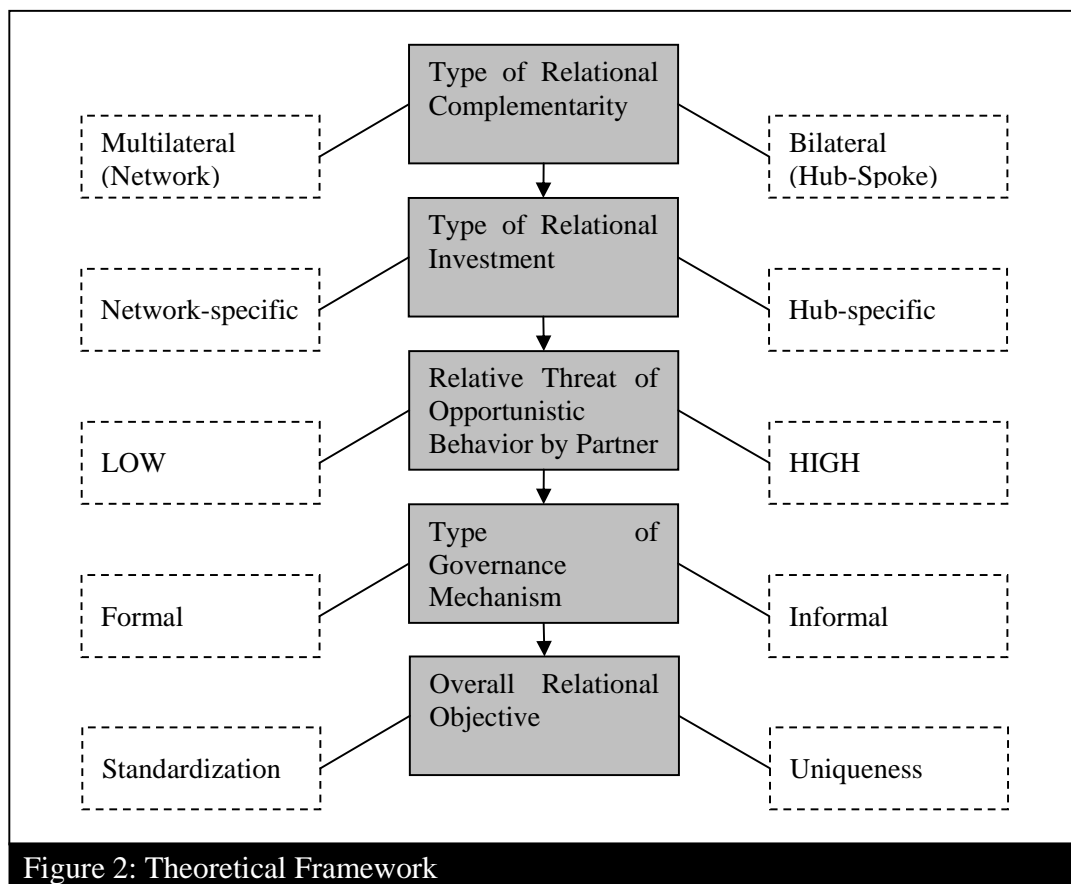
Type of Relational Complementarity

Multilateral (Network)

Bilateral (Hub-Spoke)

Type of Relational Investment

Network-specific

Hub-specific

Relative Threat of Opportunistic Behavior by Partner

LOW

HIGH

Type of Governance Mechanism

Formal

Informal

Overall Relational Objective

Standardization

Uniqueness

Figure 2: Theoretical Framework